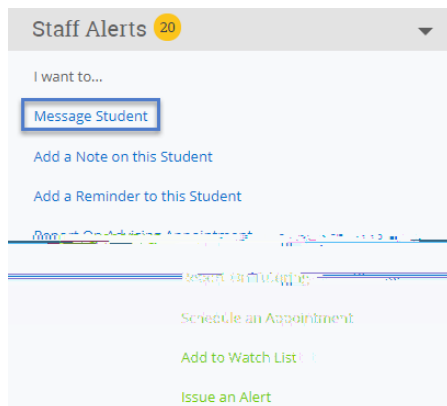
Staff Alerts 20

I want to...

Message Student

Add a Note on this Student

Add a Reminder to this Student

Report On Advising Appointment

Report On Tutoring

Schedule an Appointment

Add to Watch List

Issue an Alert